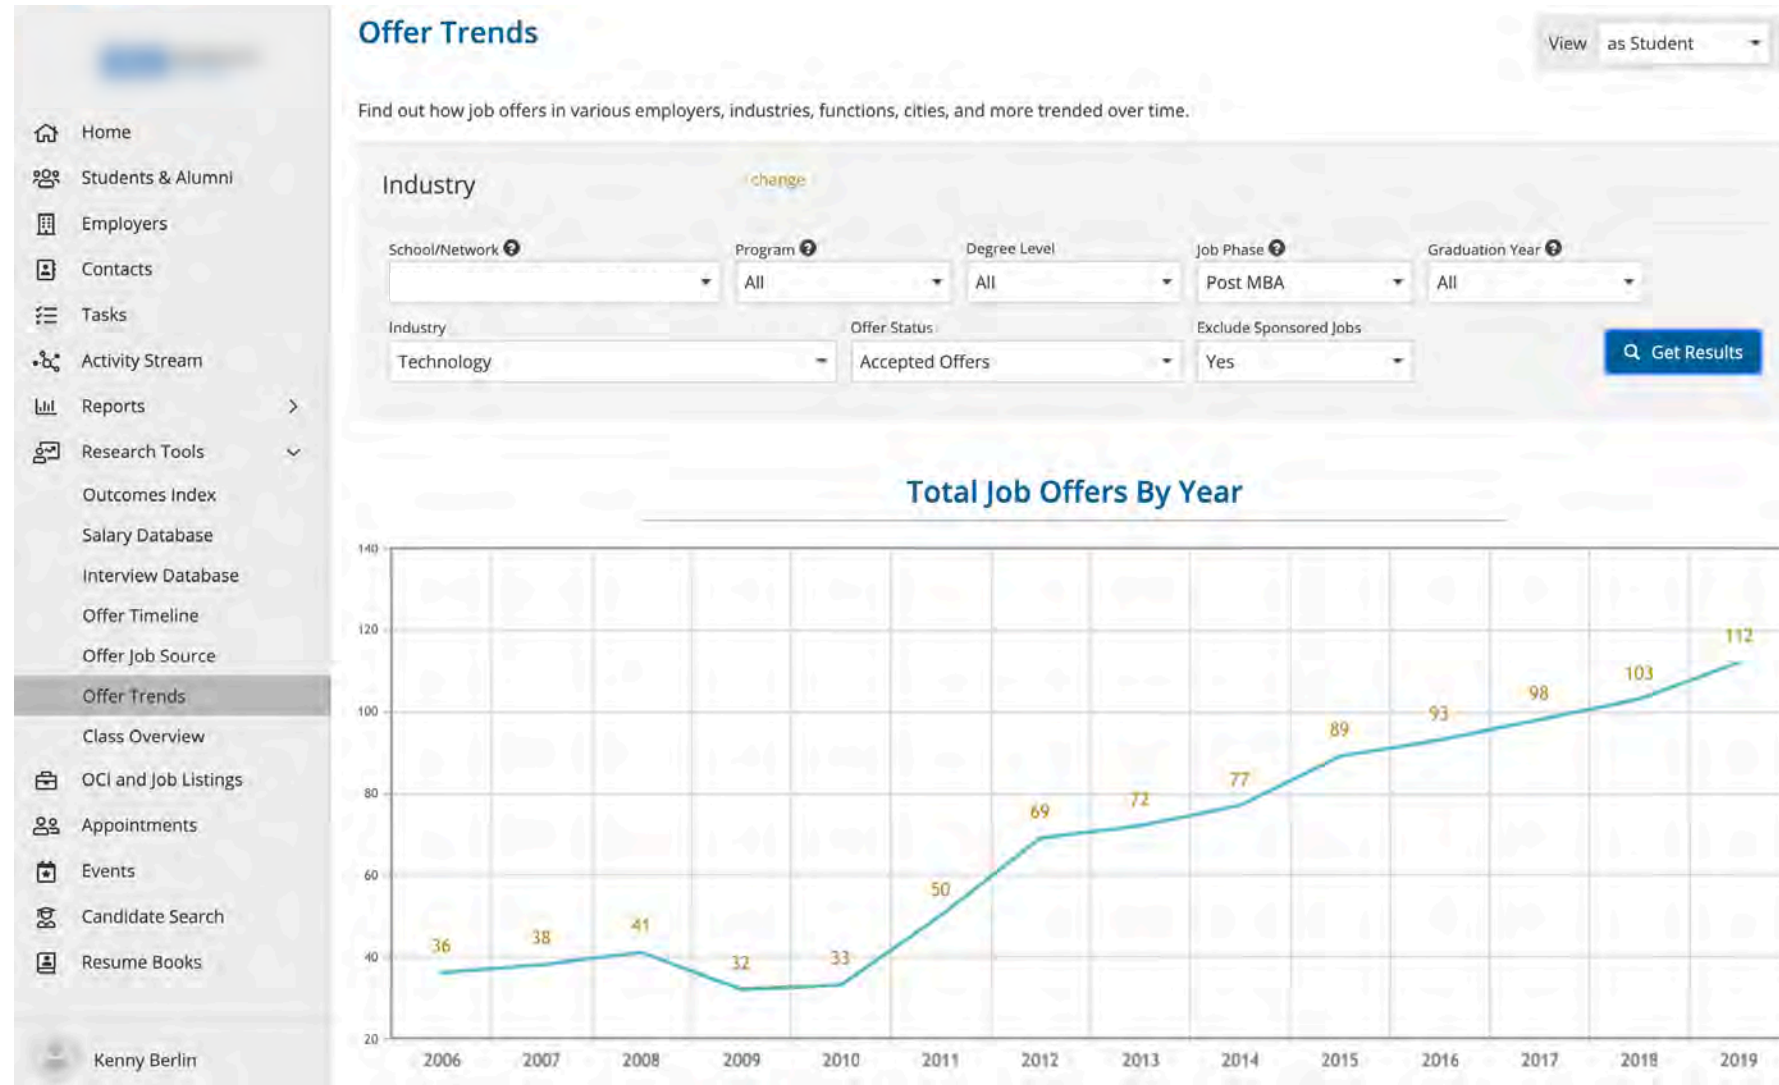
Home
Students & Alumni
Employers
Contacts
Tasks
Activity Stream
Reports
Research Tools
Outcomes Index
Salary Database
Interview Database
Offer Timeline
Offer Job Source
Offer Trends
Class Overview
OCI and Job Listings
Appointments
Events
Candidate Search
Resume Books
Kenny Berlin

Offer Trends

View as Student

Find out how job offers in various employers, industries, functions, cities, and more trended over time.

Industry change

School/Network
Program All
Degree Level All
Job Phase Post MBA
Graduation Year All
Industry Technology
Offer Status Accepted Offers
Exclude Sponsored Jobs Yes
Get Results

Total Job Offers By Year

140
120
100
80
60
40
20

36 38 41 32 33 50 69 72 77 89 93 98 103 112

2006 2007 2008 2009 2010 2011 2012 2013 2014 2015 2016 2017 2018 2019